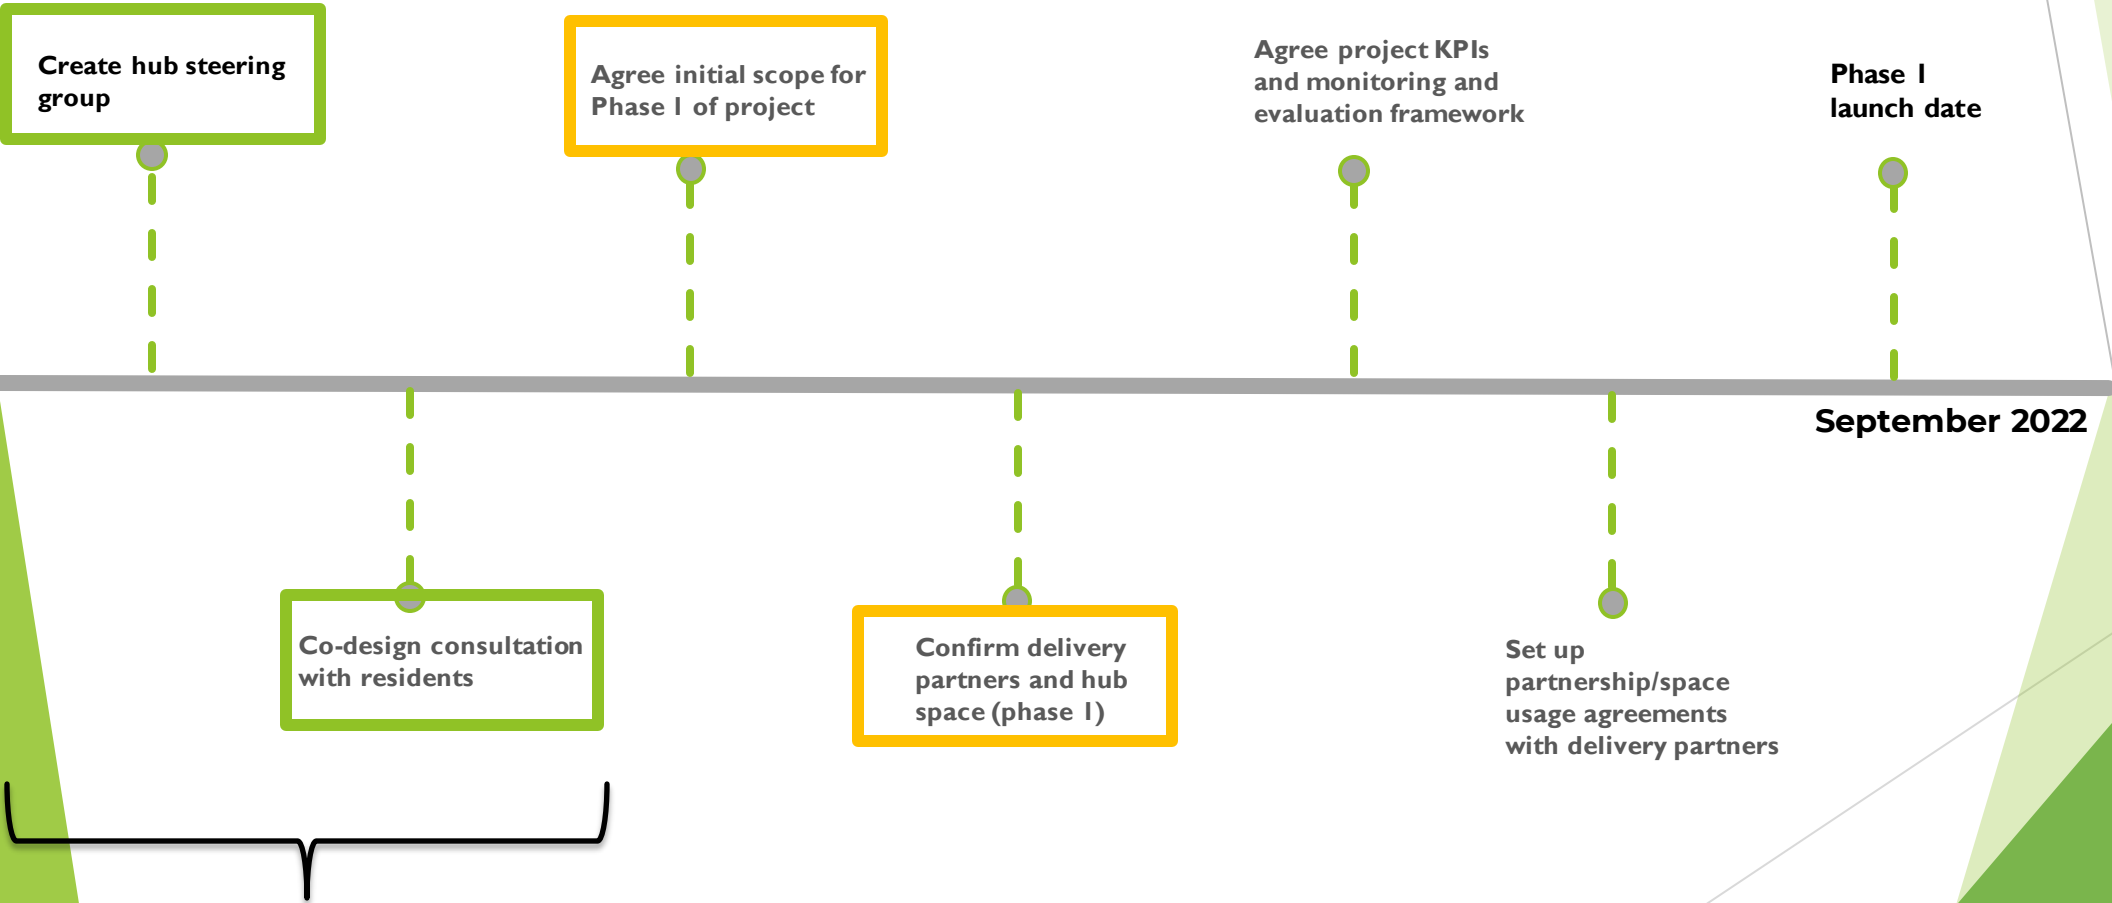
Create hub steering group

Agree initial scope for Phase I of project

Agree project KPIs and monitoring and evaluation framework

Phase I launch date

September 2022

Co-design consultation with residents

Confirm delivery partners and hub space (phase I)

Set up partnership/space usage agreements with delivery partners